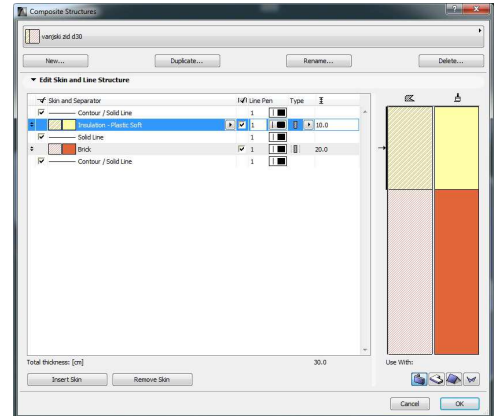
Composite Structures

vanjski zid d30

New...

Duplicate...

Rename...

Delete...

▼ Edit Skin and Line Structure

| | Skin and Separator | Line Pen | Type | |
|---|---|---|---|---|
| ☑ | Contour / Solid Line | 1 | | |
| | Insulation - Plastic Soft | ☑ 1 | | 10.0 |
| ☑ | Solid Line | 1 | | |
| | Brick | ☑ 1 | | 20.0 |
| ☑ | Contour / Solid Line | 1 | | |

Total thickness: [cm]

30.0

Insert Skin

Remove Skin

Use With:

Cancel

OK